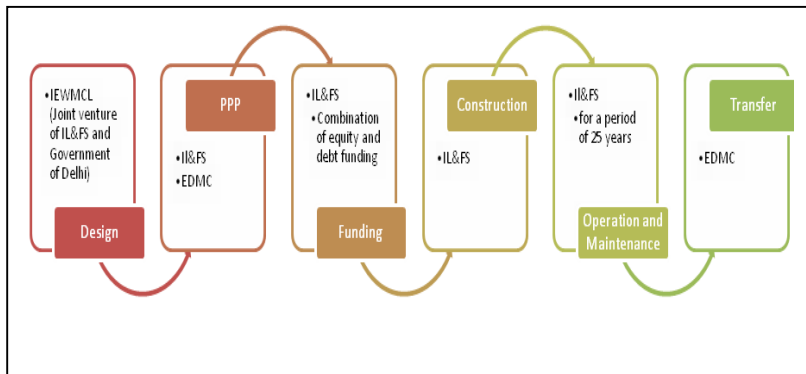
•IEWMCL (Joint venture of IL&FS and Government of Delhi)

Design

PPP

•Il&FS
•EDMC

•IL&FS
•Combination of equity and debt funding

Funding

Construction

•IL&FS

•Il&FS
•for a period of 25 years

Operation and Maintenance

Transfer

•EDMC